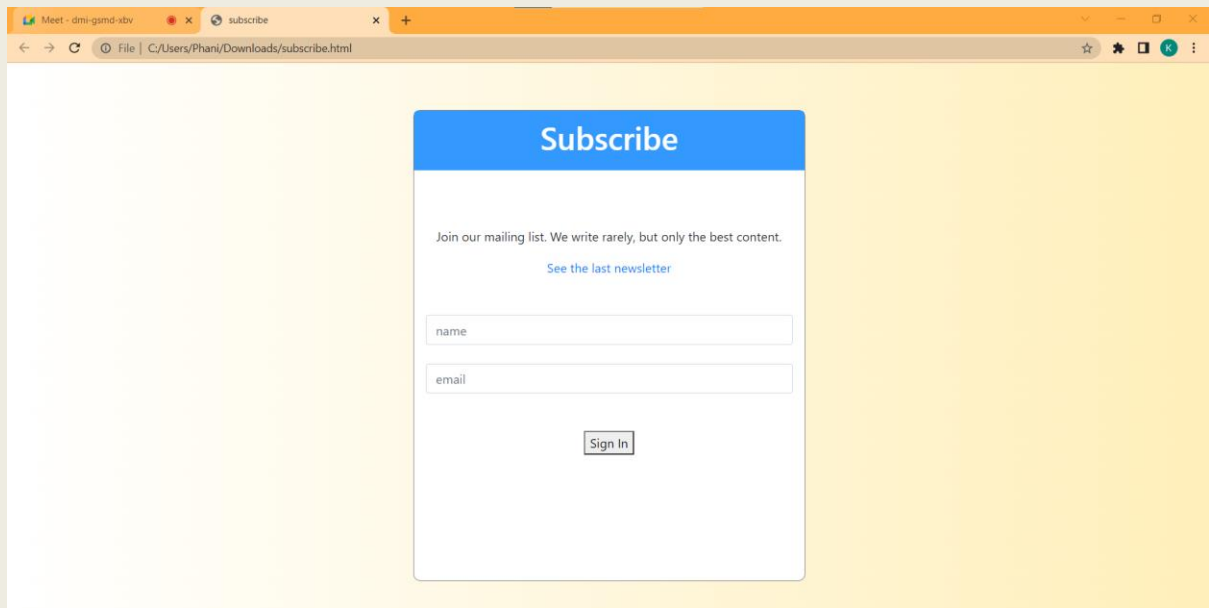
Meet - dmi-gsmd-xbv
subscribe
File | C:/Users/Phani/Downloads/subscribe.html
K

Subscribe

Join our mailing list. We write rarely, but only the best content.

See the last newsletter

name

email

Sign In